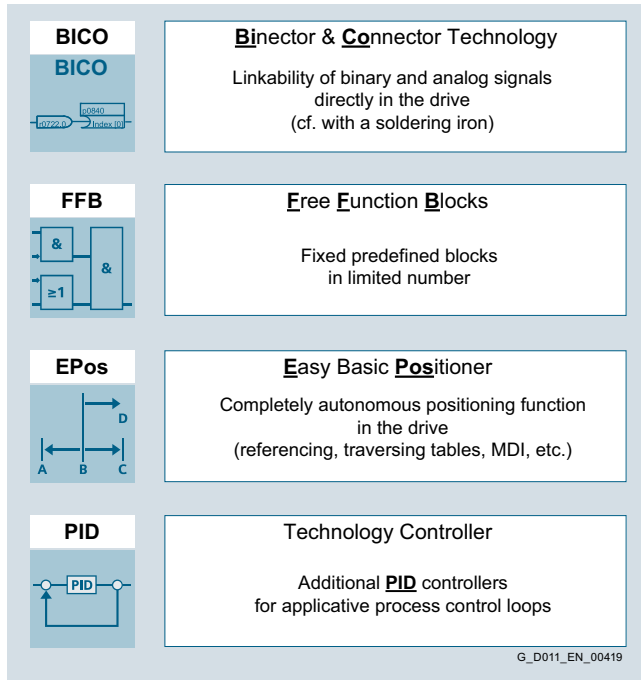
BICO

BICO

p0840

r0722.0

Index [0]

**Bi**nector & **Co**nnector Technology

Linkability of binary and analog signals directly in the drive (cf. with a soldering iron)

FFB

&

≥1

&

**F**ree **F**unction **B**locks

Fixed predefined blocks in limited number

EPos

D

A

B

C

**E**asy Basic **Pos**itioner

Completely autonomous positioning function in the drive (referencing, traversing tables, MDI, etc.)

PID

PID

Technology Controller

Additional **PID** controllers for applicative process control loops

G_D011_EN_00419